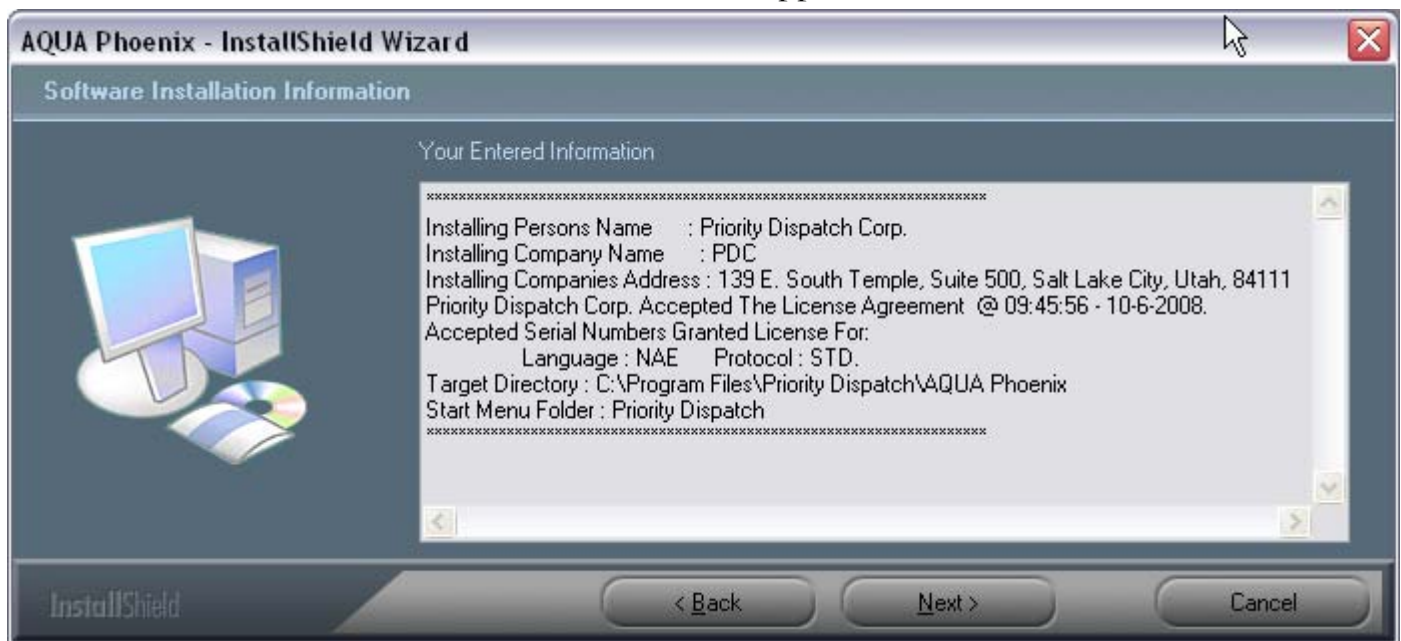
AQUA Phoenix - InstallShield Wizard

Software Installation Information

Your Entered Information

**********************************************************************
Installing Persons Name : Priority Dispatch Corp.
Installing Company Name : PDC
Installing Companies Address : 139 E. South Temple, Suite 500, Salt Lake City, Utah, 84111
Priority Dispatch Corp. Accepted The License Agreement @ 09:45:56 - 10-6-2008.
Accepted Serial Numbers Granted License For:
Language : NAE Protocol : STD.
Target Directory : C:\Program Files\Priority Dispatch\AQUA Phoenix
Start Menu Folder : Priority Dispatch
**********************************************************************

InstallShield

< Back

Next >

Cancel